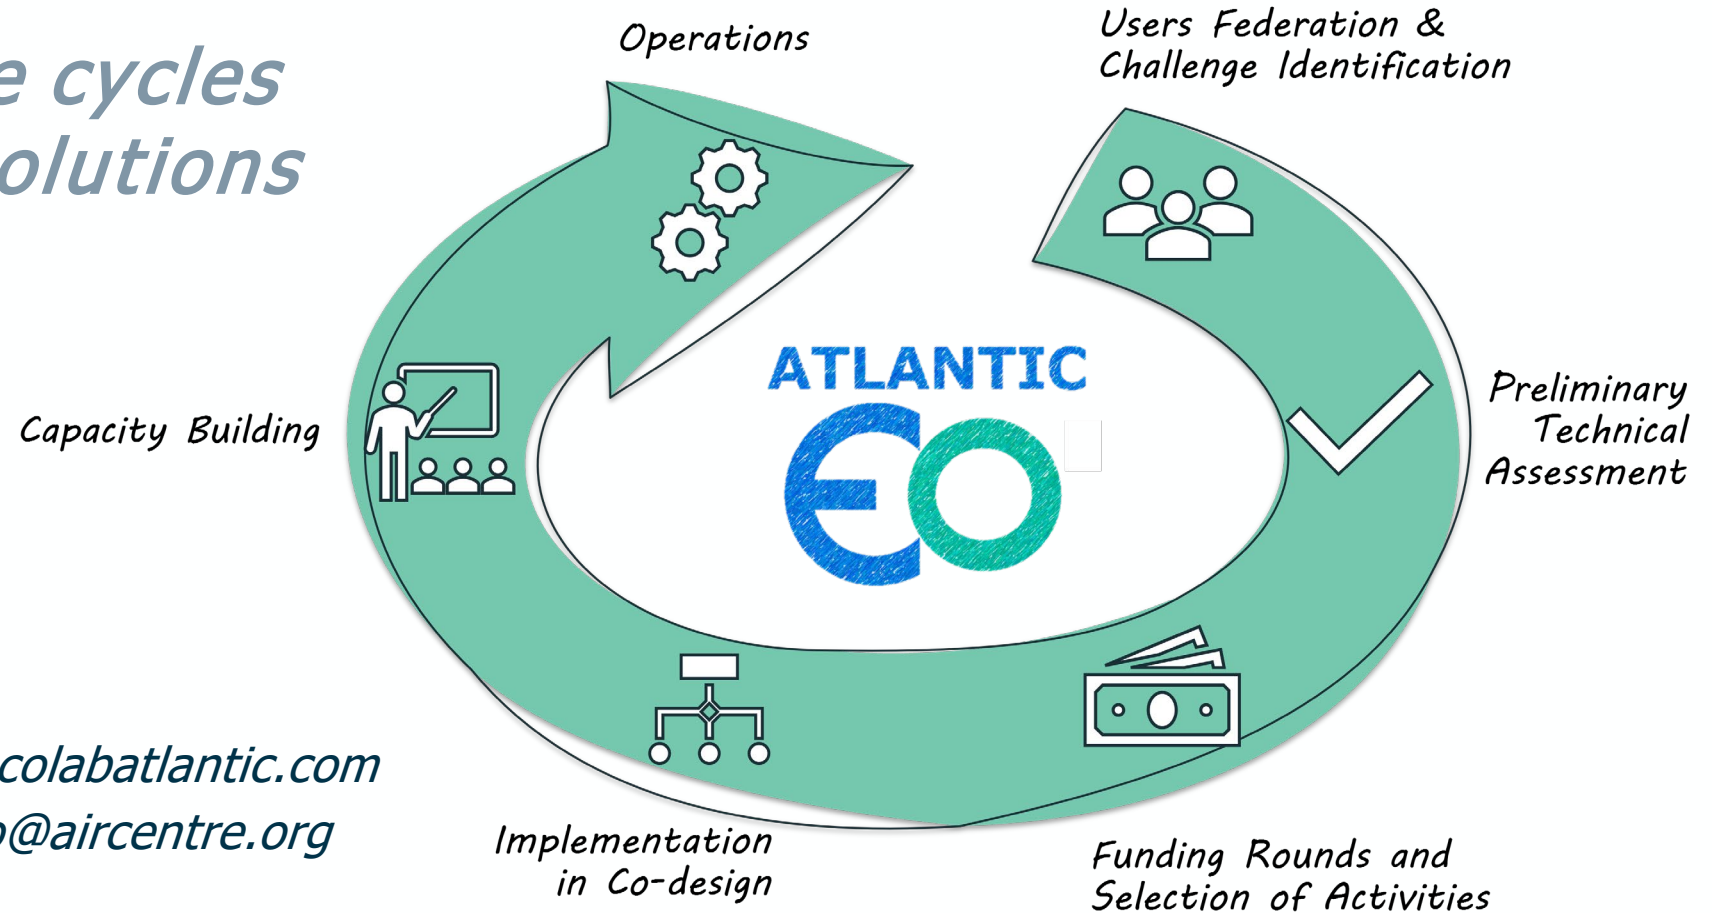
e cycles
olutions

Operations

Users Federation &
Challenge Identification

Capacity Building

ATLANTIC
EO

Preliminary
Technical
Assessment

colabatlantic.com
@aircentre.org

Implementation
in Co-design

Funding Rounds and
Selection of Activities